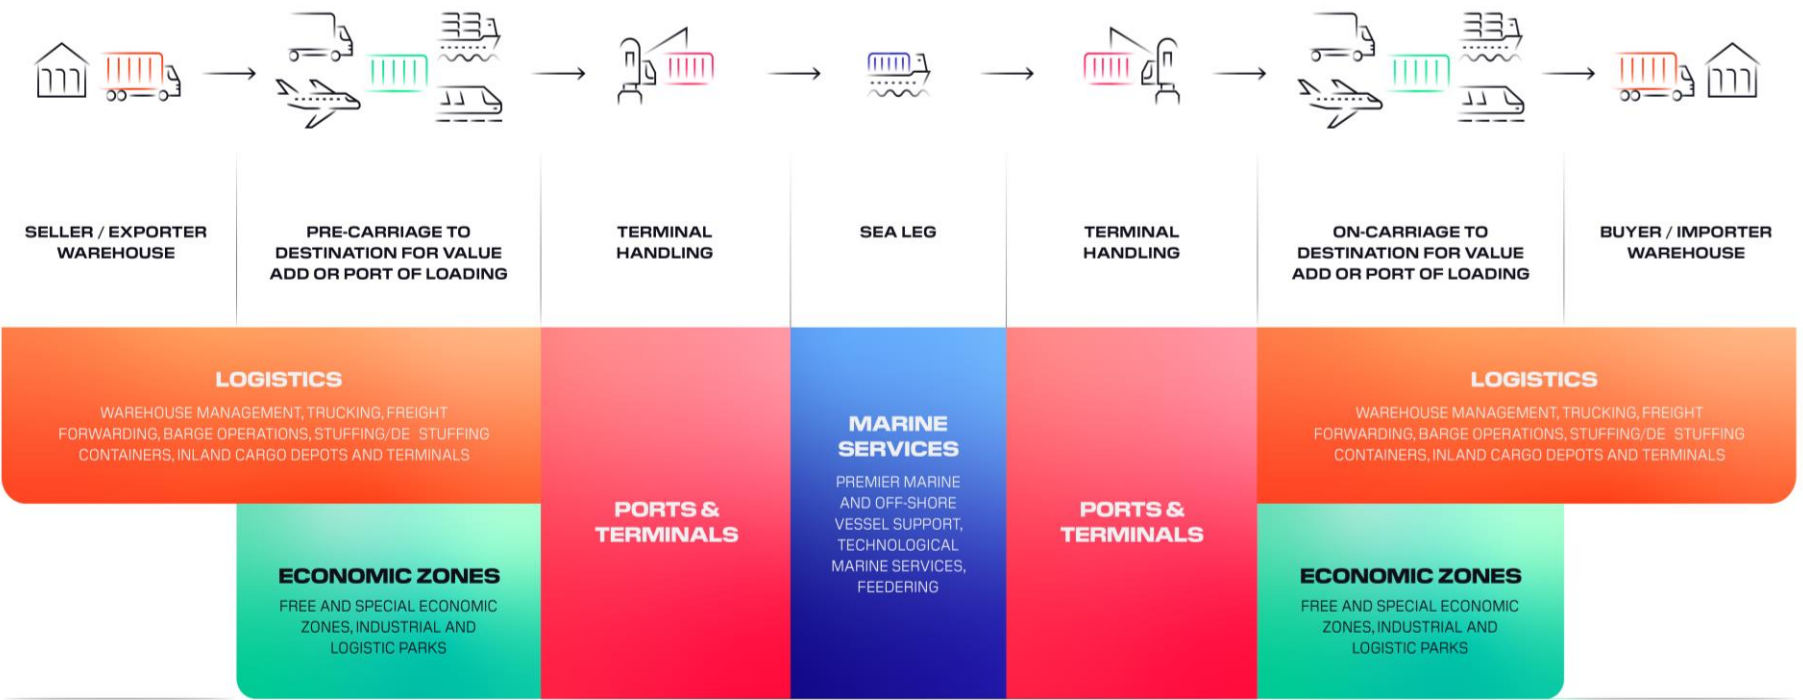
SELLER / EXPORTER WAREHOUSE

PRE-CARRIAGE TO DESTINATION FOR VALUE ADD OR PORT OF LOADING

TERMINAL HANDLING

SEA LEG

TERMINAL HANDLING

ON-CARRIAGE TO DESTINATION FOR VALUE ADD OR PORT OF LOADING

BUYER / IMPORTER WAREHOUSE

LOGISTICS

WAREHOUSE MANAGEMENT, TRUCKING, FREIGHT FORWARDING, BARGE OPERATIONS, STUFFING/DE STUFFING CONTAINERS, INLAND CARGO DEPOTS AND TERMINALS

ECONOMIC ZONES

FREE AND SPECIAL ECONOMIC ZONES, INDUSTRIAL AND LOGISTIC PARKS

PORTS & TERMINALS

MARINE SERVICES

PREMIER MARINE AND OFF-SHORE VESSEL SUPPORT, TECHNOLOGICAL MARINE SERVICES, FEEDERING

PORTS & TERMINALS

LOGISTICS

WAREHOUSE MANAGEMENT, TRUCKING, FREIGHT FORWARDING, BARGE OPERATIONS, STUFFING/DE STUFFING CONTAINERS, INLAND CARGO DEPOTS AND TERMINALS

ECONOMIC ZONES

FREE AND SPECIAL ECONOMIC ZONES, INDUSTRIAL AND LOGISTIC PARKS